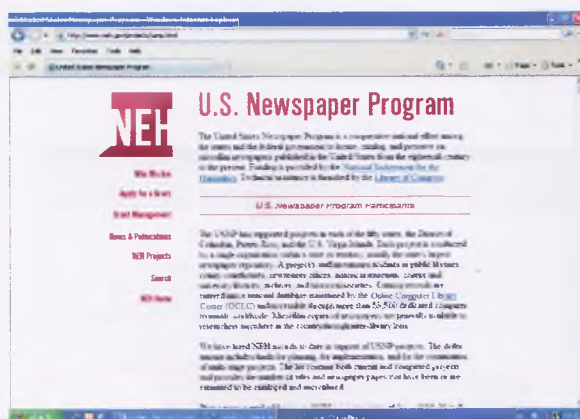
NEH

U.S. Newspaper Program

The United States Newspaper Program is a cooperative national effort among the states and the federal government to locate, catalog, and preserve on microfilm newspapers published in the United States from the eighteenth century to the present. Funding is provided by the National Endowment for the Humanities. Technical assistance is furnished by the Library of Congress.

U.S. Newspaper Program Participants

Who We Are
Apply for a Grant
Grant Management
News & Publications
NEH Projects
Search
NEH Home

The USNP has supported projects in each of the fifty states, the District of Columbia, Puerto Rico, and the U.S. Virgin Islands. Each project is conducted by a single organization within a state or territory, usually the state's largest newspaper repository. A project's staff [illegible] in public libraries, county courthouses, newspaper offices, historical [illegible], college and university libraries, archives, and historical societies. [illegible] national database maintained by the Online Computer Library Center (OCLC) and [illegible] more than 55,500 dedicated computer terminals worldwide. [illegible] to researchers anywhere in the country through interlibrary loan.

We have used NEH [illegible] in support of USNP projects. The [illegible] for planning, for implementation, and for the continuation of single-state projects. The list contains both current and completed projects and provides the number of titles and newspaper pages that have been or are scheduled to be cataloged and microfilmed.

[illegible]